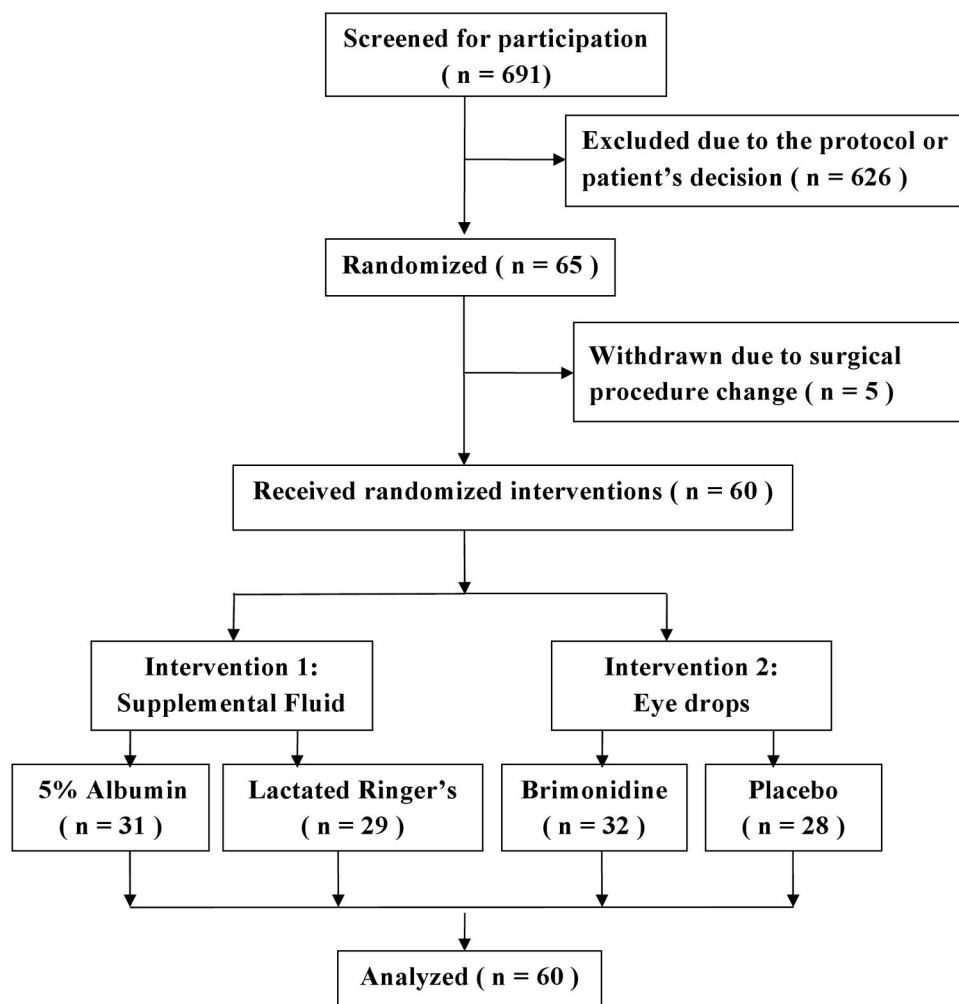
Screened for participation
( n = 691)

Excluded due to the protocol or patient's decision ( n = 626 )

Randomized ( n = 65 )

Withdrawn due to surgical procedure change ( n = 5 )

Received randomized interventions ( n = 60 )

Intervention 1:
Supplemental Fluid

Intervention 2:
Eye drops

5% Albumin
( n = 31 )

Lactated Ringer's
( n = 29 )

Brimonidine
( n = 32 )

Placebo
( n = 28 )

Analyzed ( n = 60 )